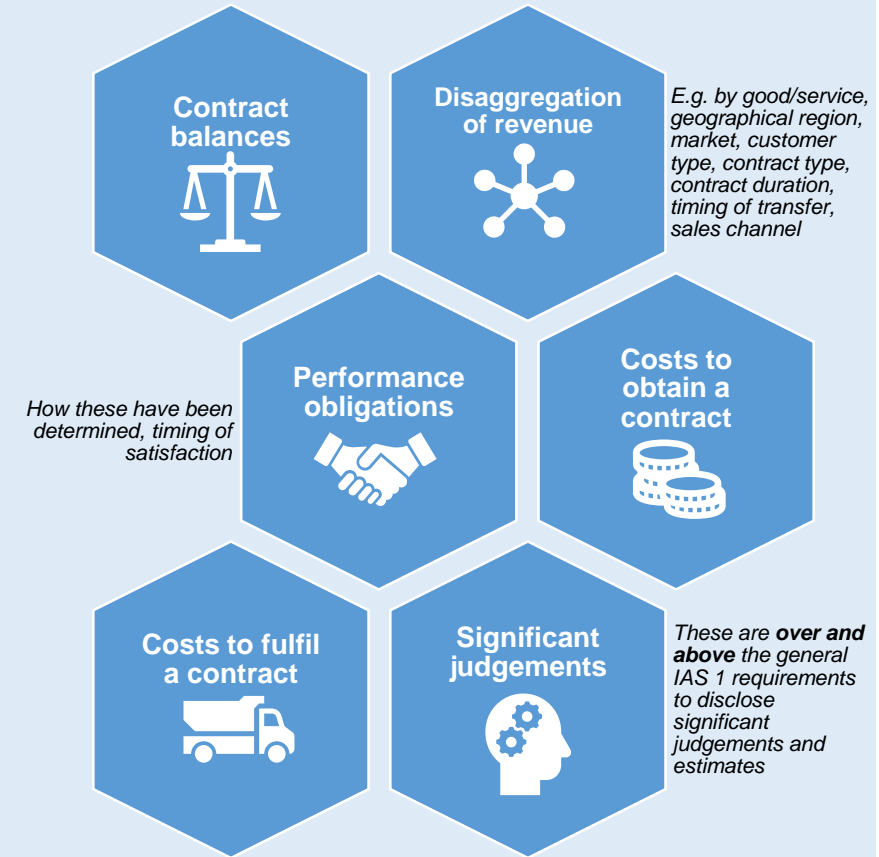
Contract balances

Disaggregation of revenue

E.g. by good/service, geographical region, market, customer type, contract type, contract duration, timing of transfer, sales channel

How these have been determined, timing of satisfaction

Performance obligations

Costs to obtain a contract

Costs to fulfil a contract

Significant judgements

These are **over and above** the general IAS 1 requirements to disclose significant judgements and estimates